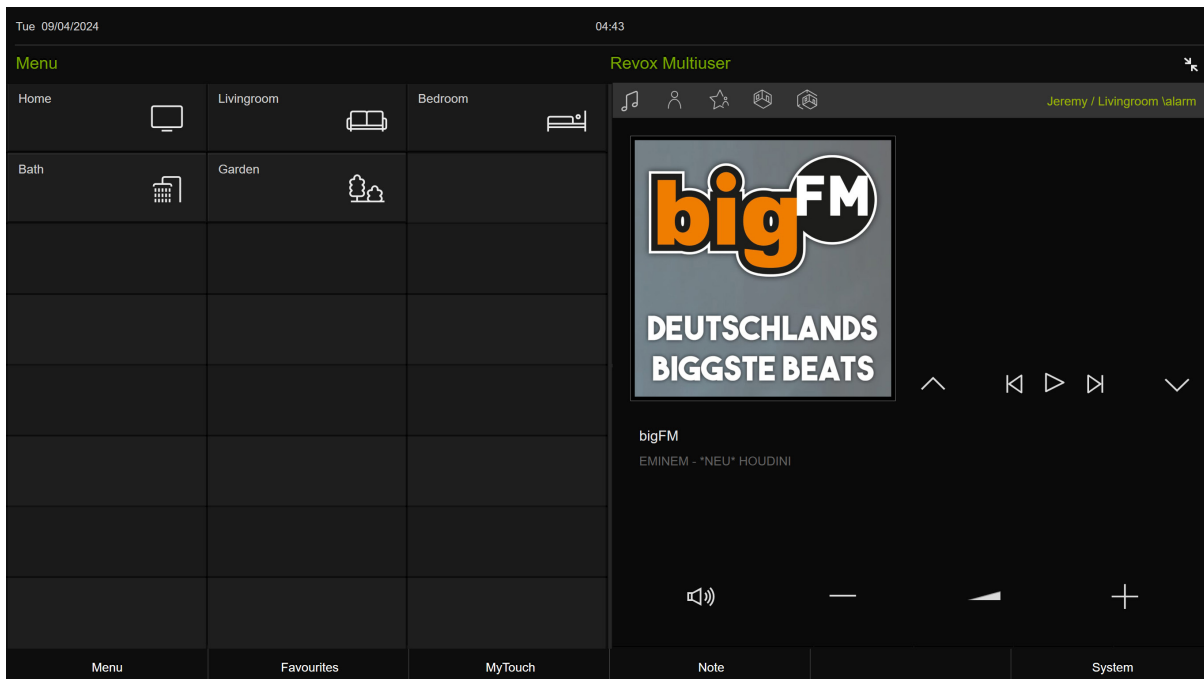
Tue 09/04/2024

04:43

Menu

Home

Livingroom

Bedroom

Bath

Garden

Revox Multiuser

Jeremy / Livingroom \alarm

bigFM

DEUTSCHLANDS BIGGSTE BEATS

bigFM

EMINEM - *NEU* HOUDINI

Menu

Favourites

MyTouch

Note

System